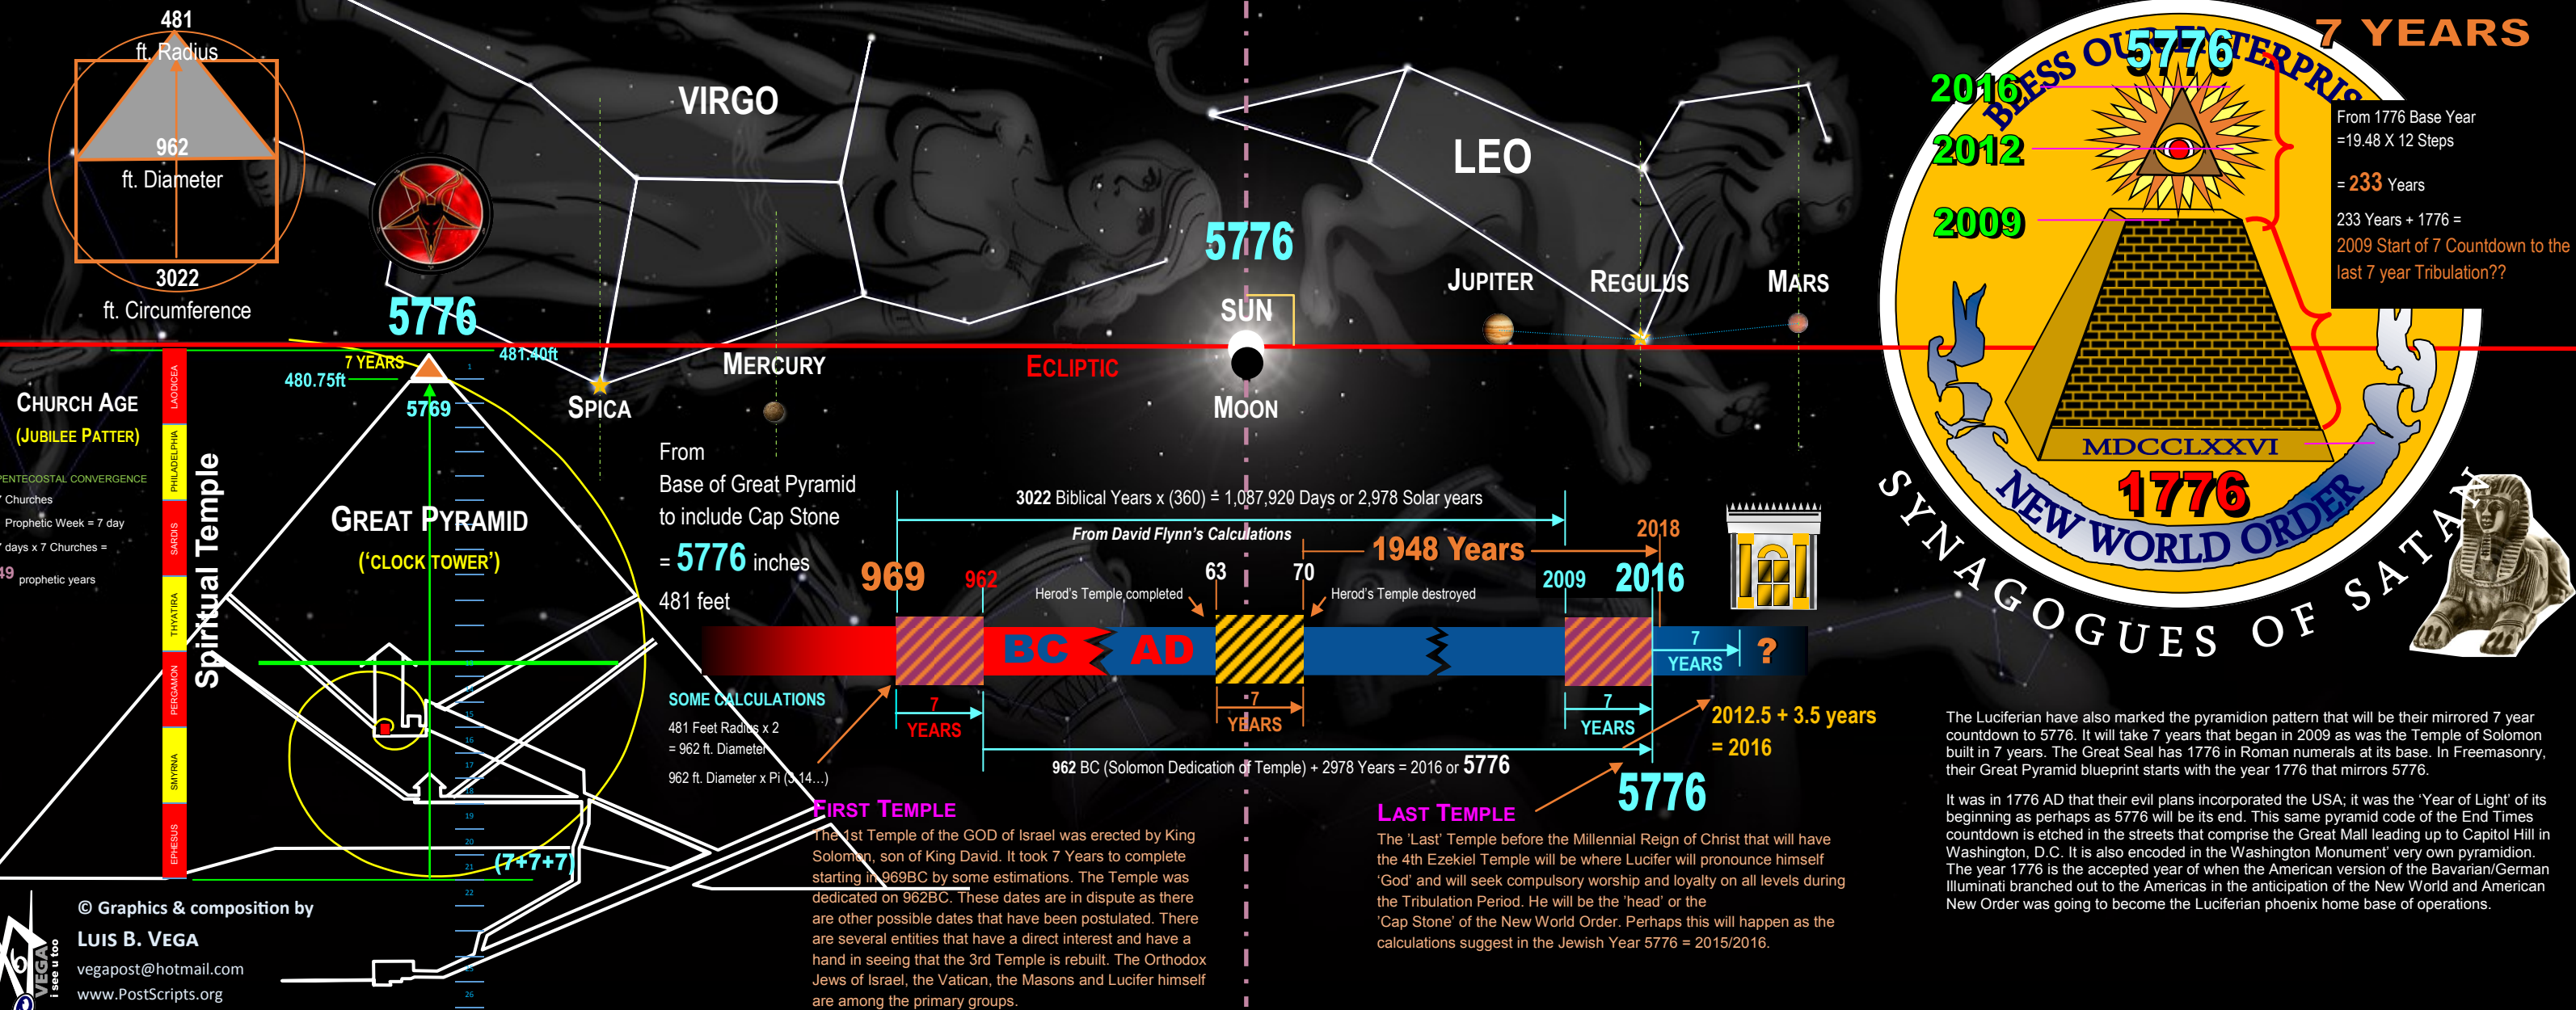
481
ft. Radius
962
ft. Diameter
3022
ft. Circumference

5776

VIRGO

LEO

5776
SUN
MOON

JUPITER
REGULUS
MARS

MERCURY
ECLIPTIC
SPICA

7 YEARS
480.75ft
481.40ft
5769

CHURCH AGE
(JUBILEE PATTER)

PENTECOSTAL CONVERGENCE
7 Churches
Prophetic Week = 7 day
7 days x 7 Churches =
49 prophetic years

LAODICEA
PHILADELPHIA
SARDIS
THYATIRA
PERGAMON
SMYRNA
EPHESUS

Spiritual Temple

GREAT PYRAMID
('CLOCK TOWER')

From
Base of Great Pyramid
to include Cap Stone
= 5776 inches
481 feet

SOME CALCULATIONS
481 Feet Radius x 2
= 962 ft. Diameter
962 ft. Diameter x Pi (3.14...)

(7+7+7)

3022 Biblical Years x (360) = 1,087,920 Days or 2,978 Solar years
From David Flynn's Calculations
1948 Years
2018
969
962
63
70
Herod's Temple completed
Herod's Temple destroyed
2009
2016
BC
AD
7 YEARS
7 YEARS
7 YEARS
7 YEARS
?
2012.5 + 3.5 years
= 2016
962 BC (Solomon Dedication of Temple) + 2978 Years = 2016 or 5776
5776

FIRST TEMPLE
The 1st Temple of the GOD of Israel was erected by King Solomon, son of King David. It took 7 Years to complete starting in 969BC by some estimations. The Temple was dedicated on 962BC. These dates are in dispute as there are other possible dates that have been postulated. There are several entities that have a direct interest and have a hand in seeing that the 3rd Temple is rebuilt. The Orthodox Jews of Israel, the Vatican, the Masons and Lucifer himself are among the primary groups.

LAST TEMPLE
The 'Last' Temple before the Millennial Reign of Christ that will have the 4th Ezekiel Temple will be where Lucifer will pronounce himself 'God' and will seek compulsory worship and loyalty on all levels during the Tribulation Period. He will be the 'head' or the 'Cap Stone' of the New World Order. Perhaps this will happen as the calculations suggest in the Jewish Year 5776 = 2015/2016.

7 YEARS
5776
2016
2012
2009
BLESS OUR ENTERPRISE
MDCCLXXVI
1776
NEW WORLD ORDER
SYNAGOGUES OF SATAN

From 1776 Base Year
=19.48 X 12 Steps
= 233 Years
233 Years + 1776 =
2009 Start of 7 Countdown to the last 7 year Tribulation??

The Luciferian have also marked the pyramidion pattern that will be their mirrored 7 year countdown to 5776. It will take 7 years that began in 2009 as was the Temple of Solomon built in 7 years. The Great Seal has 1776 in Roman numerals at its base. In Freemasonry, their Great Pyramid blueprint starts with the year 1776 that mirrors 5776.

It was in 1776 AD that their evil plans incorporated the USA; it was the 'Year of Light' of its beginning as perhaps as 5776 will be its end. This same pyramid code of the End Times countdown is etched in the streets that comprise the Great Mall leading up to Capitol Hill in Washington, D.C. It is also encoded in the Washington Monument' very own pyramidion. The year 1776 is the accepted year of when the American version of the Bavarian/German Illuminati branched out to the Americas in the anticipation of the New World and American New Order was going to become the Luciferian phoenix home base of operations.

© Graphics & composition by
LUIS B. VEGA
vegapost@hotmail.com
www.PostScripts.org
VEGA
i see u too